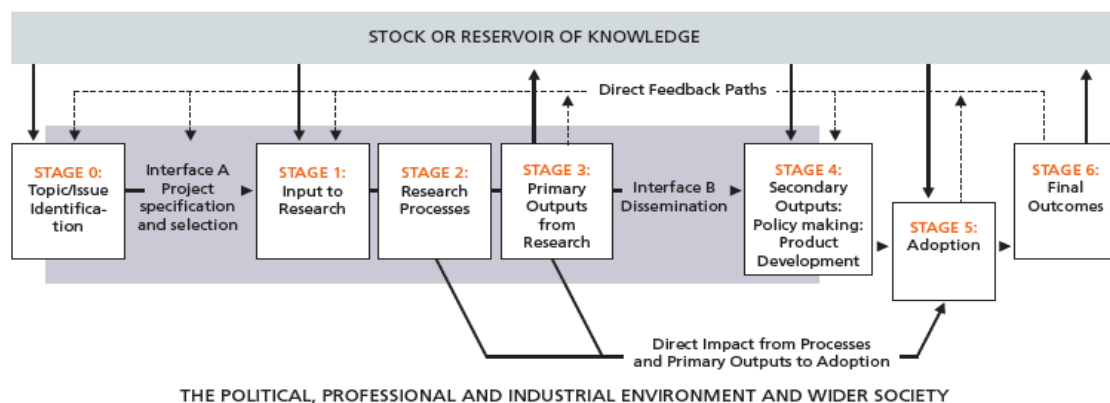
STOCK OR RESERVOIR OF KNOWLEDGE

Direct Feedback Paths

STAGE 0: Topic/Issue Identification

Interface A Project specification and selection

STAGE 1: Input to Research

STAGE 2: Research Processes

STAGE 3: Primary Outputs from Research

Interface B Dissemination

STAGE 4: Secondary Outputs: Policy making: Product Development

STAGE 5: Adoption

STAGE 6: Final Outcomes

Direct Impact from Processes and Primary Outputs to Adoption

THE POLITICAL, PROFESSIONAL AND INDUSTRIAL ENVIRONMENT AND WIDER SOCIETY